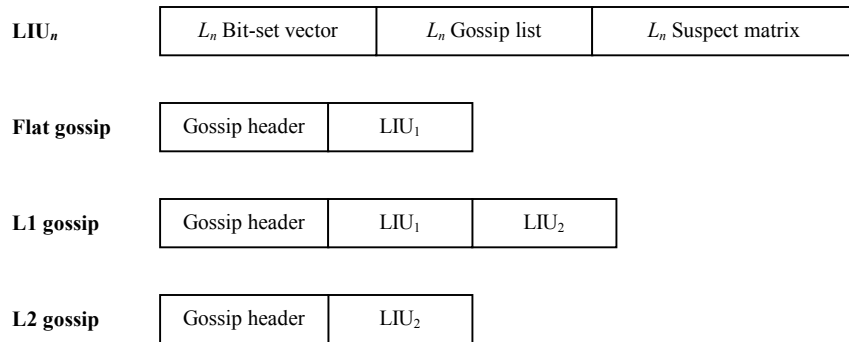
$LIU_n$

| $L_n$ Bit-set vector | $L_n$ Gossip list | $L_n$ Suspect matrix |
|---|---|---|

Flat gossip

| Gossip header | $LIU_1$ |
|---|---|

L1 gossip

| Gossip header | $LIU_1$ | $LIU_2$ |
|---|---|---|

L2 gossip

| Gossip header | $LIU_2$ |
|---|---|